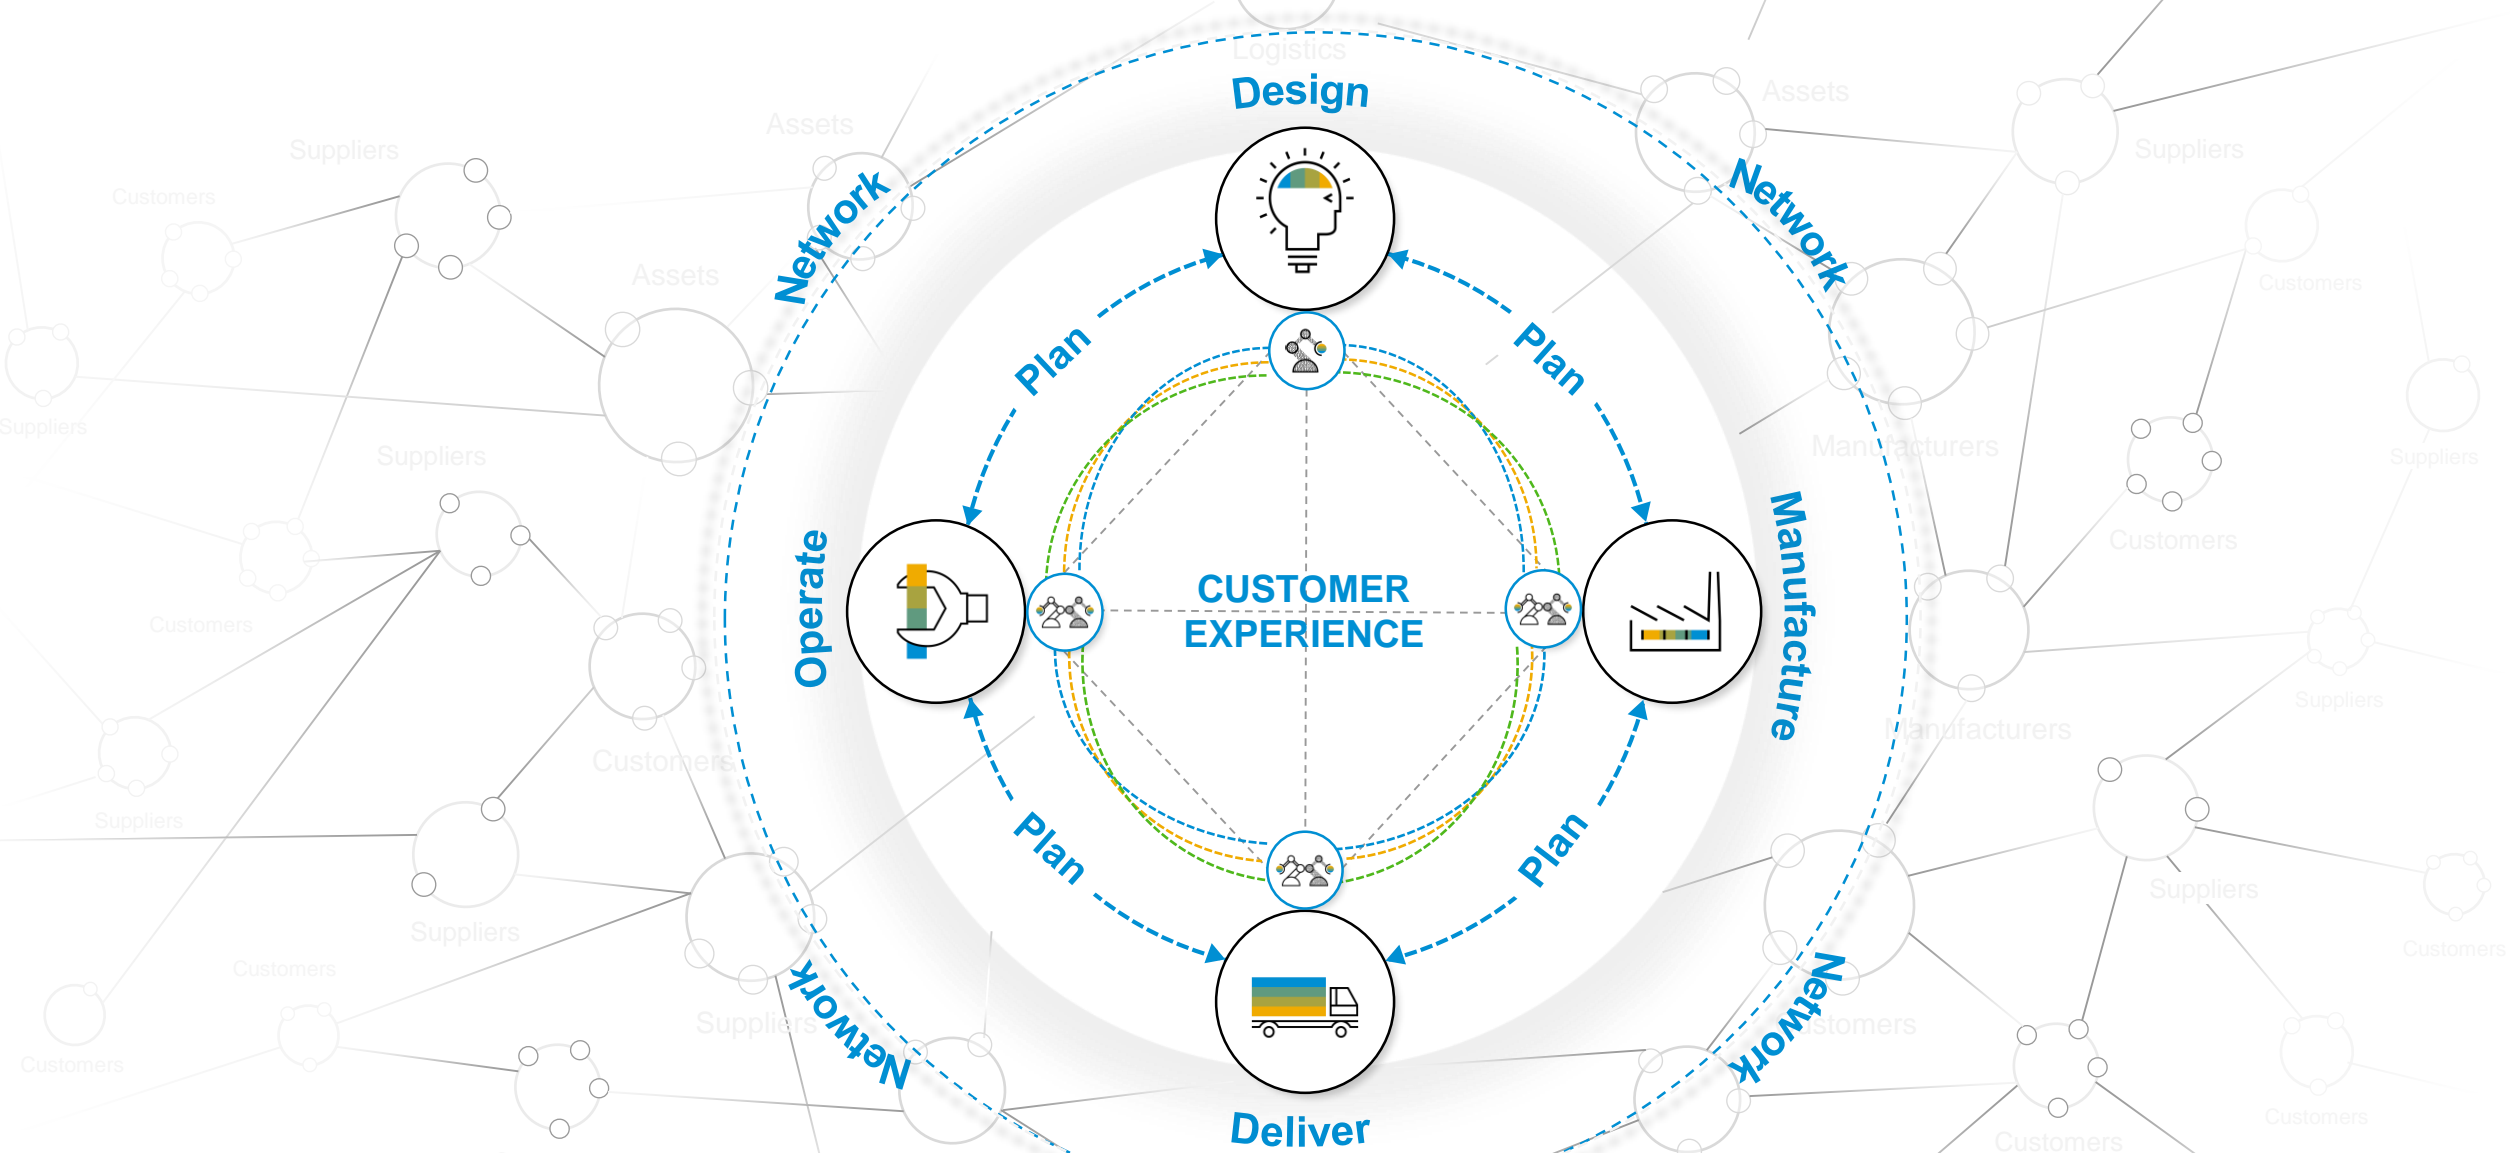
Logistics

Design

Assets

Suppliers

Customers

Network

Assets

Suppliers

Network

Customers

Plan

Plan

Manufacturers

Suppliers

Suppliers

Customers

Operate

CUSTOMER EXPERIENCE

Manufacture

Customers

Suppliers

Customers

Manufacturers

Suppliers

Plan

Plan

Suppliers

Suppliers

Customers

Customers

Network

Network

Suppliers

Customers

Customers

Deliver

Customers